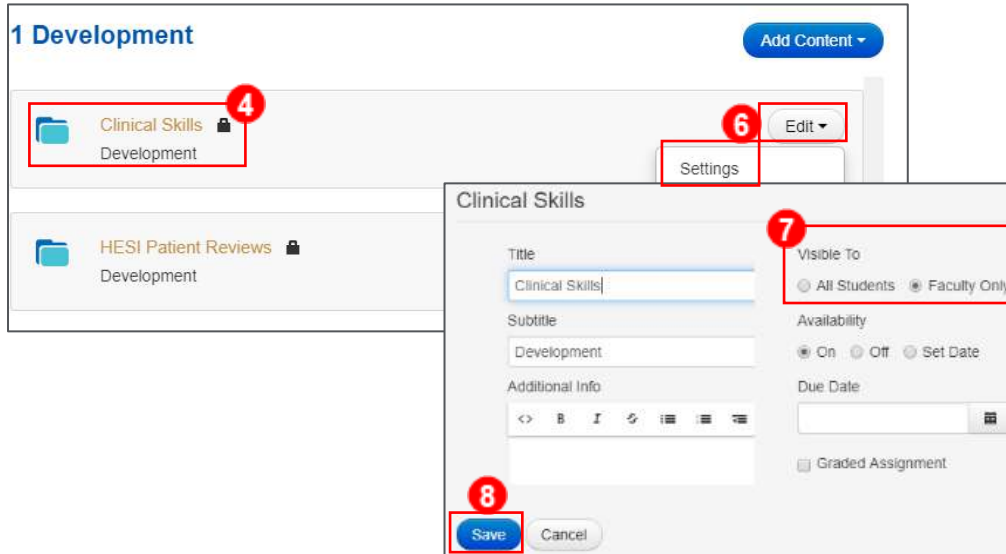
1 Development

Add Content ▾

Clinical Skills
Development

4

6

Edit ▾

Settings

HESI Patient Reviews
Development

Clinical Skills

Title
Clinical Skills

Subtitle
Development

Additional Info

7

Visible To
All Students Faculty Only

Availability
On Off Set Date

Due Date

Graded Assignment

8

Save Cancel